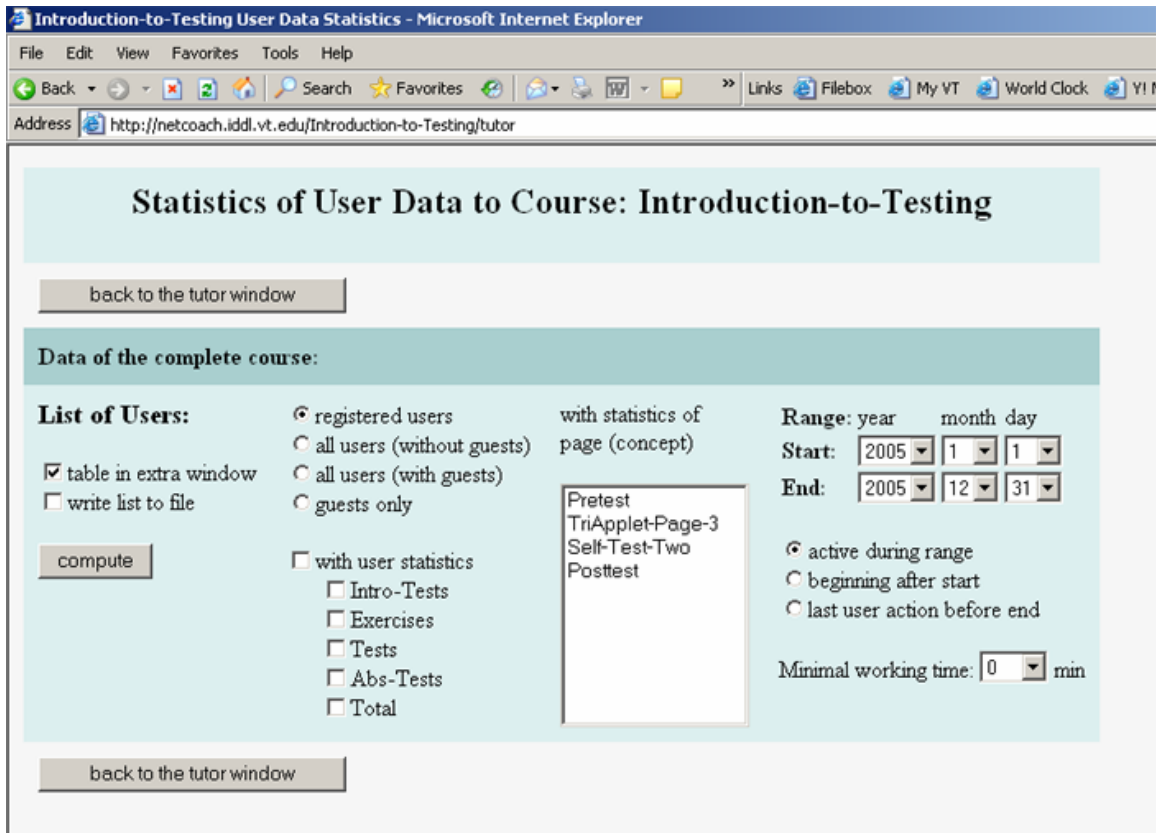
Introduction-to-Testing User Data Statistics - Microsoft Internet Explorer

File Edit View Favorites Tools Help

Back Search Favorites » Links Filebox My VT World Clock Y! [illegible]

Address http://netcoach.iddl.vt.edu/Introduction-to-Testing/tutor

Statistics of User Data to Course: Introduction-to-Testing

back to the tutor window

Data of the complete course:

List of Users:

☑ table in extra window
☐ write list to file

compute

◉ registered users
○ all users (without guests)
○ all users (with guests)
○ guests only

☐ with user statistics
☐ Intro-Tests
☐ Exercises
☐ Tests
☐ Abs-Tests
☐ Total

with statistics of page (concept)

Pretest
TriApplet-Page-3
Self-Test-Two
Posttest

Range: year month day
Start: 2005 1 1
End: 2005 12 31

◉ active during range
○ beginning after start
○ last user action before end

Minimal working time: 0 min

back to the tutor window